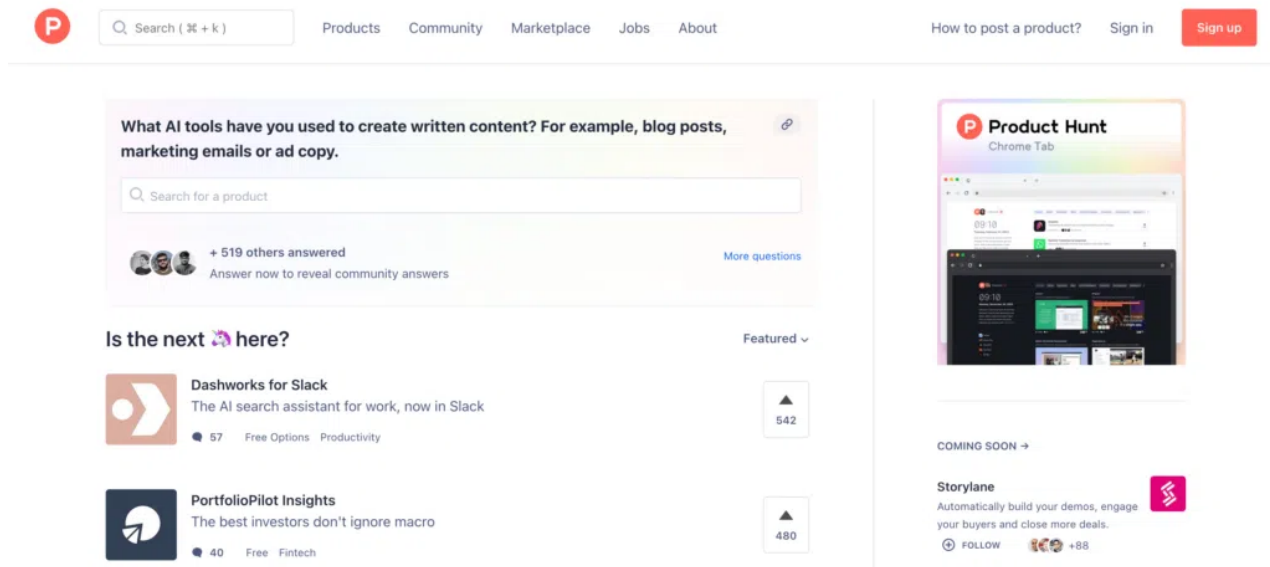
P

Search ( ⌘ + k )

Products Community Marketplace Jobs About

How to post a product? Sign in Sign up

What AI tools have you used to create written content? For example, blog posts, marketing emails or ad copy.

Search for a product

+ 519 others answered
Answer now to reveal community answers

More questions

Is the next 🦄 here?

Featured

Dashworks for Slack
The AI search assistant for work, now in Slack
57 Free Options Productivity

542

PortfolioPilot Insights
The best investors don't ignore macro
40 Free Fintech

480

Product Hunt
Chrome Tab

09:10

COMING SOON →

Storylane
Automatically build your demos, engage your buyers and close more deals.

FOLLOW +88